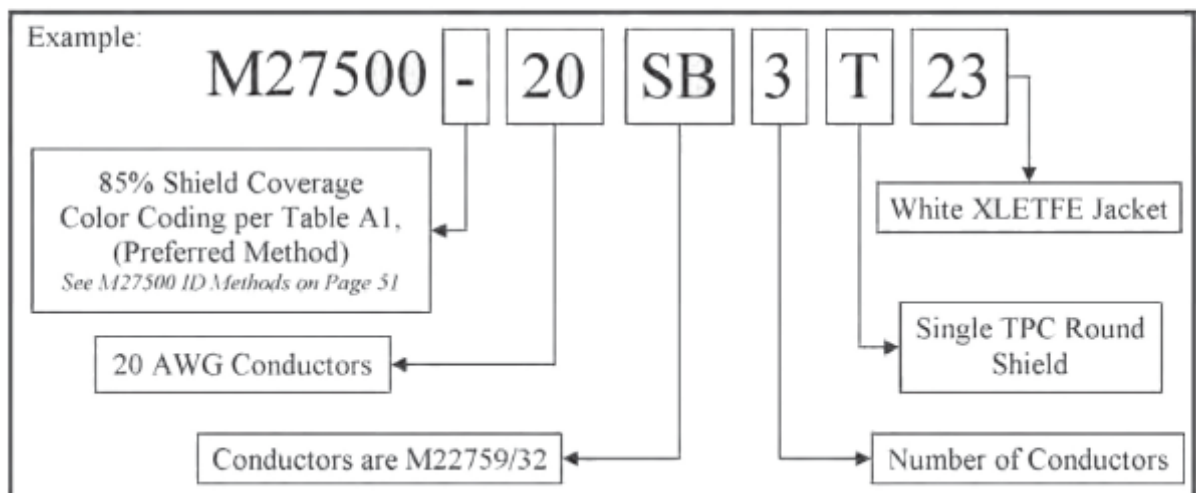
Example:

M27500 - 20 SB 3 T 23

85% Shield Coverage
Color Coding per Table A1,
(Preferred Method)
See M27500 ID Methods on Page 51

White XLETFE Jacket

Single TPC Round Shield

20 AWG Conductors

Conductors are M22759/32

Number of Conductors